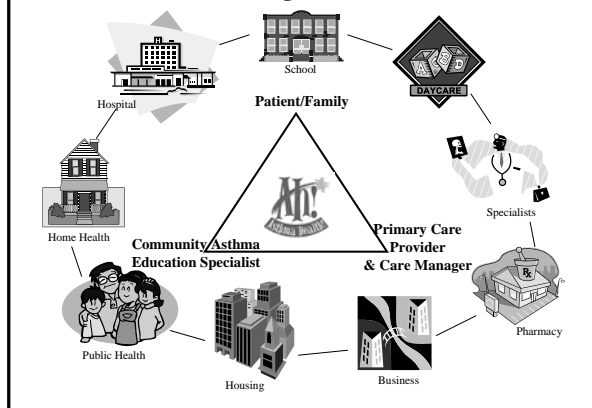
School

Hospital

DAYCARE

Patient/Family

Specialists

Home Health

Community Asthma Education Specialist

Primary Care Provider & Care Manager

Ah! Asthma Health

Rx

Pharmacy

Public Health

Housing

Business